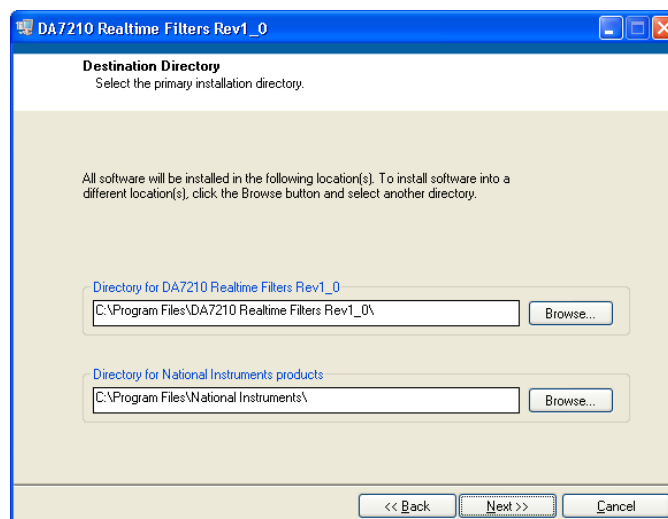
DA7210 Realtime Filters Rev1_0

Destination Directory
Select the primary installation directory.

All software will be installed in the following location(s). To install software into a different location(s), click the Browse button and select another directory.

Directory for DA7210 Realtime Filters Rev1_0
C:\Program Files\DA7210 Realtime Filters Rev1_0\
Browse...

Directory for National Instruments products
C:\Program Files\National Instruments\
Browse...

<< Back
Next >>
Cancel